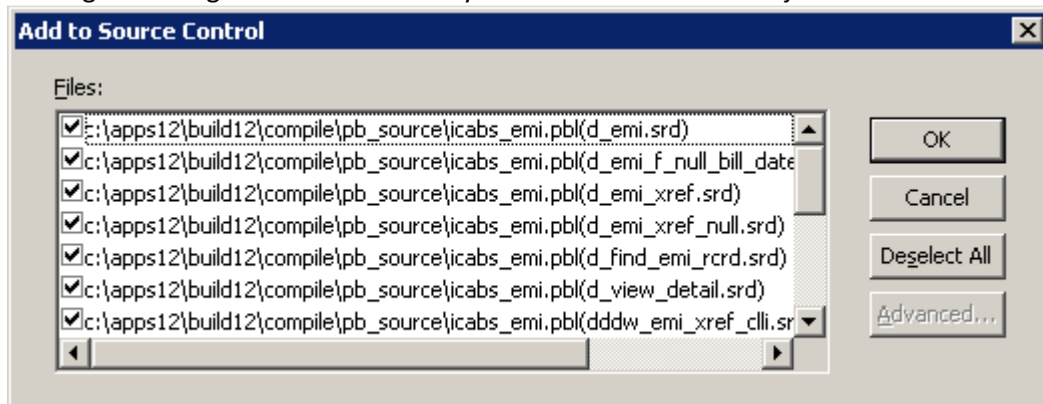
Add to Source Control

Files:

c:\apps12\build12\compile\pb_source\icabs_emi.pbl(d_emi.srd)
c:\apps12\build12\compile\pb_source\icabs_emi.pbl(d_emi_f_null_bill_date
c:\apps12\build12\compile\pb_source\icabs_emi.pbl(d_emi_xref.srd)
c:\apps12\build12\compile\pb_source\icabs_emi.pbl(d_emi_xref_null.srd)
c:\apps12\build12\compile\pb_source\icabs_emi.pbl(d_find_emi_rcrd.srd)
c:\apps12\build12\compile\pb_source\icabs_emi.pbl(d_view_detail.srd)
c:\apps12\build12\compile\pb_source\icabs_emi.pbl(dddw_emi_xref_clli.sr

OK
Cancel
Deselect All
Advanced...